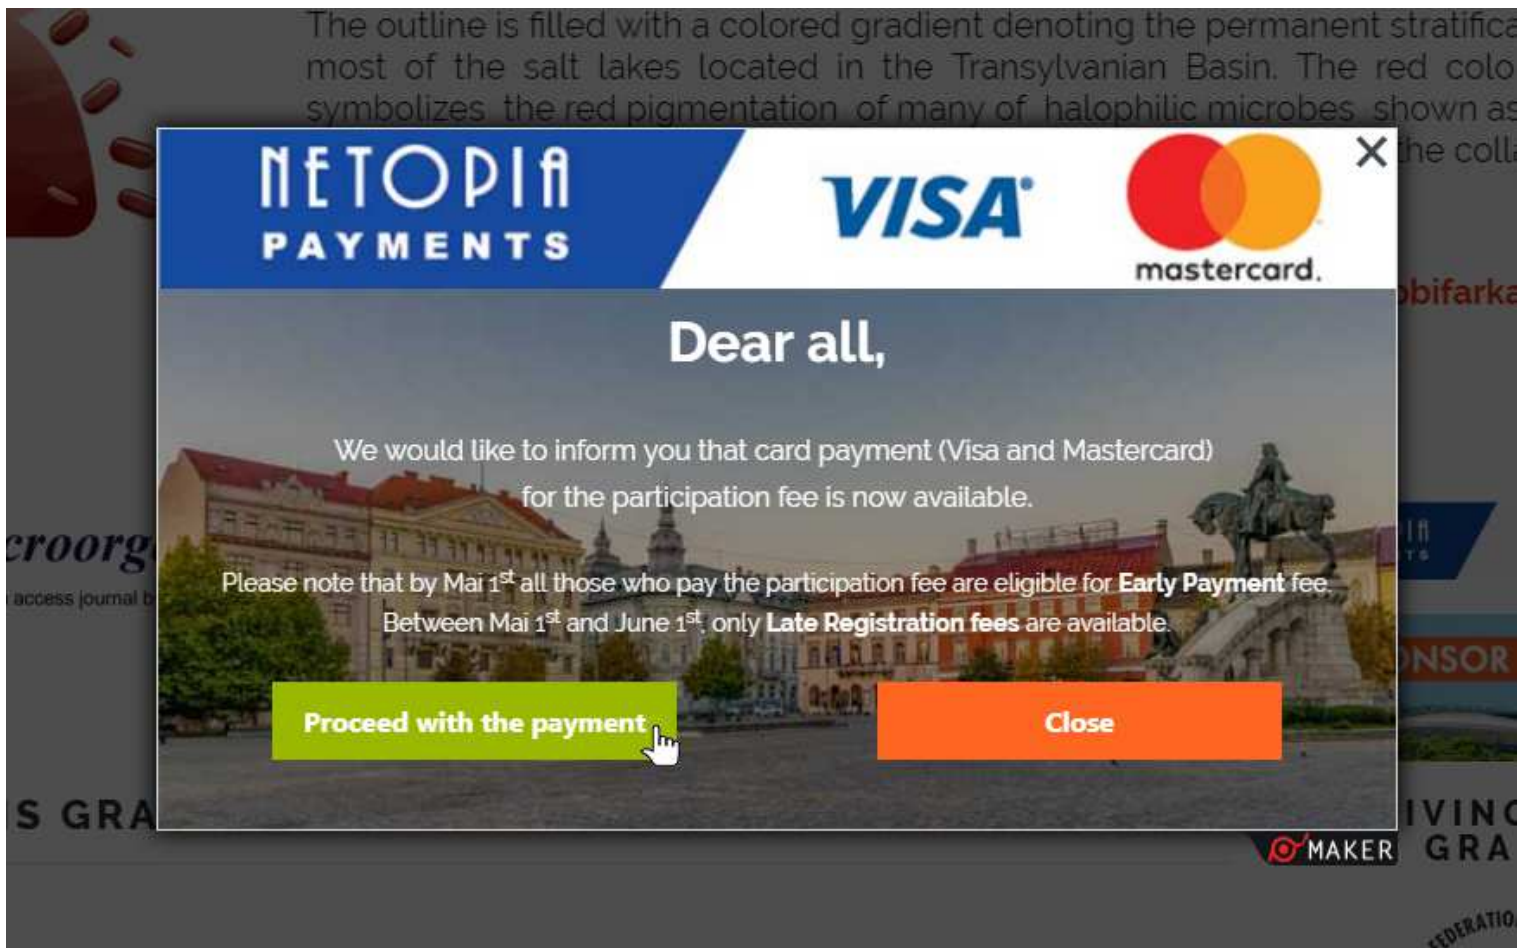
The outline is filled with a colored gradient denoting the permanent stratifica most of the salt lakes located in the Transylvanian Basin. The red colo symbolizes the red pigmentation of many of halophilic microbes shown as the colla

NETOPIA
PAYMENTS

VISA

mastercard.

×

Dear all,

We would like to inform you that card payment (Visa and Mastercard) for the participation fee is now available.

Please note that by Mai 1$^{st}$ all those who pay the participation fee are eligible for **Early Payment** fee. Between Mai 1$^{st}$ and June 1$^{st}$, only **Late Registration fees** are available.

Proceed with the payment

Close

bifarka

croorg

access journal b

NSOR

S GRA

IVING GRA

MAKER

FEDERATIO